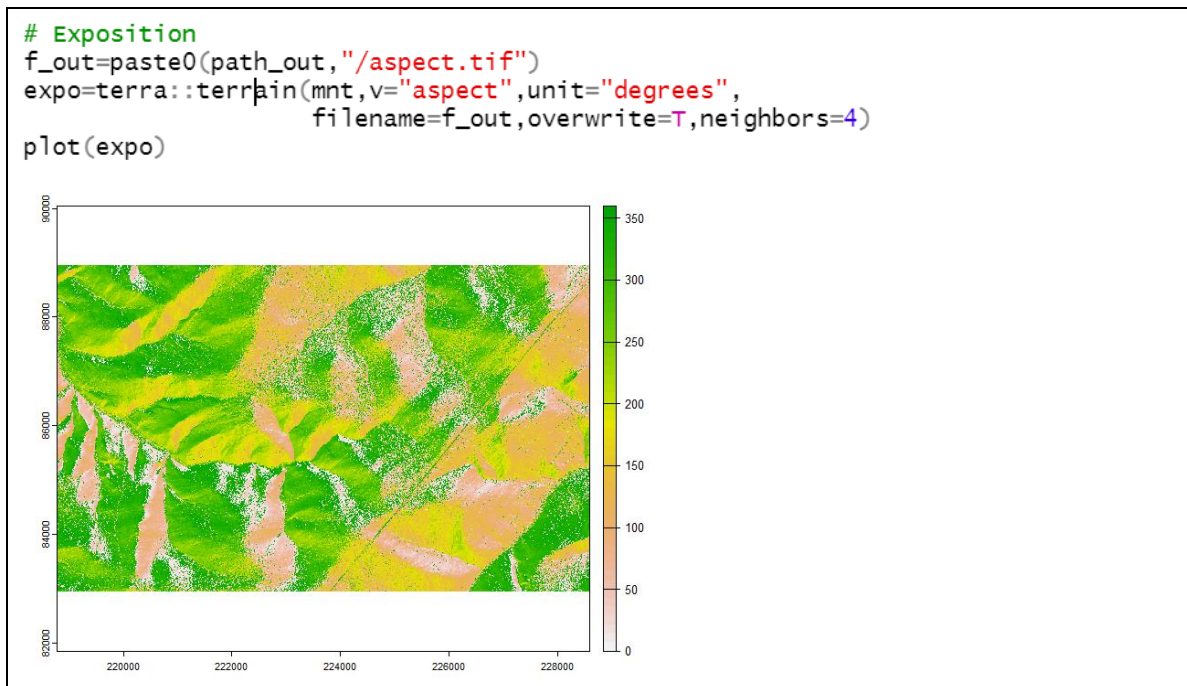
# Exposition
f_out=paste0(path_out,"/aspect.tif")
expo=terra::terrain(mnt,v="aspect",unit="degrees",
                    filename=f_out,overwrite=T,neighbors=4)
plot(expo)

90000
88000
86000
84000
82000

220000
222000
224000
226000
228000

350
300
250
200
150
100
50
0